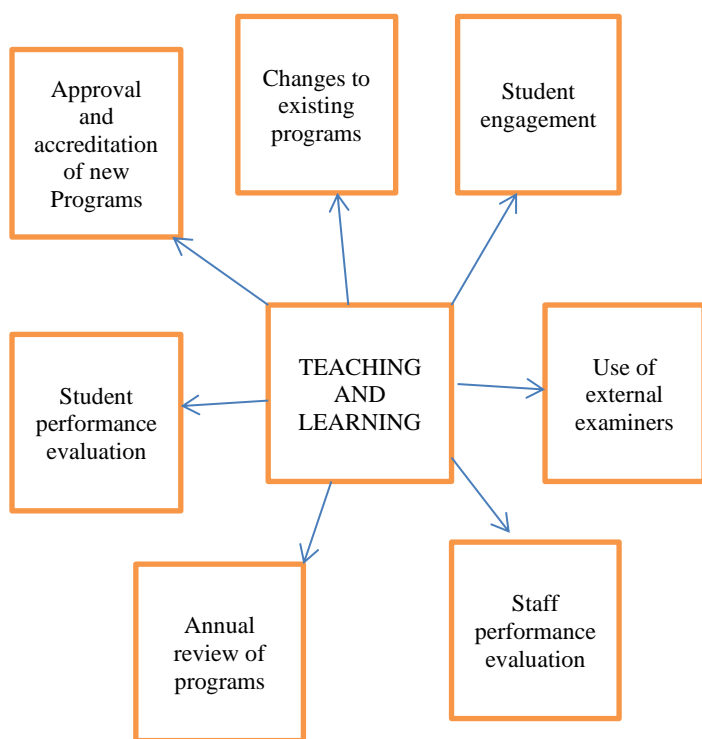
Approval and accreditation of new Programs

Changes to existing programs

Student engagement

Student performance evaluation

TEACHING AND LEARNING

Use of external examiners

Annual review of programs

Staff performance evaluation